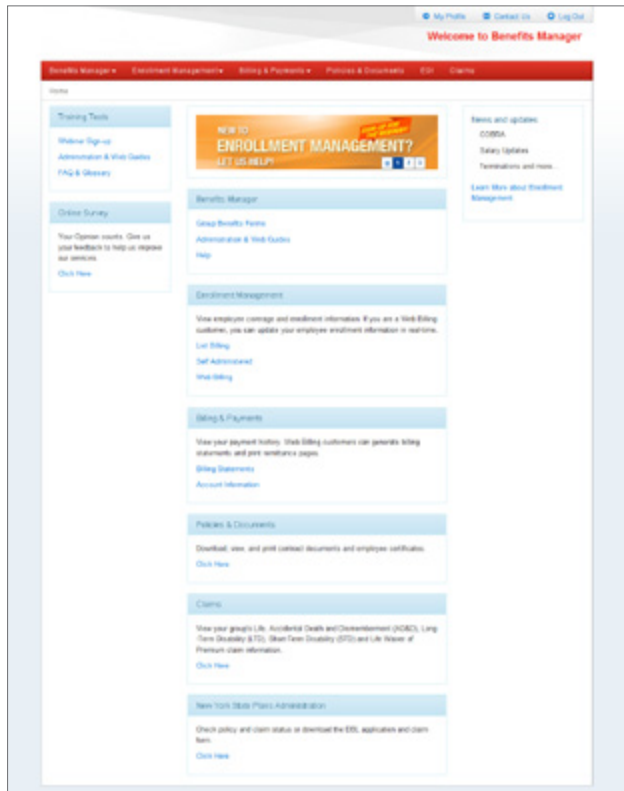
My Profile Contact Us Log Out

Welcome to Benefits Manager

Benefits Manager ▾ Enrollment Management ▾ Billing & Payments ▾ Policies & Documents EBL Claims

Home

Training Tools

Webinar Sign-up

Administration & Web Guides

FAQ & Glossary

Online Survey

Your Opinion counts. Give us your feedback to help us improve our services.

Click Here

NEW TO ENROLLMENT MANAGEMENT? LET US HELP!

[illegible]

Benefits Manager

Group Benefits Forms

Administration & Web Guides

Help

Enrollment Management

View employee coverage and enrollment information. If you are a Web Billing customer, you can update your employee enrollment information in real time.

List Billing

Self Administered

Web Billing

Billing & Payments

View your payment history. Web Billing customers can generate billing statements and print remittance pages.

Billing Statements

Account Information

Policies & Documents

Download, view, and print contract documents and employee certificates.

Click Here

Claims

View your group's Life, Accidental Death and Dismemberment (AD&D), Long-Term Disability (LTD), Short-Term Disability (STD) and Life Waiver of Premium claim information.

Click Here

New York State Plans Administration

Check policy and claim status or download the DBL application and claim form.

Click Here

News and updates

COBRA

Salary Updates

Terminations and more...

Learn More about Enrollment Management